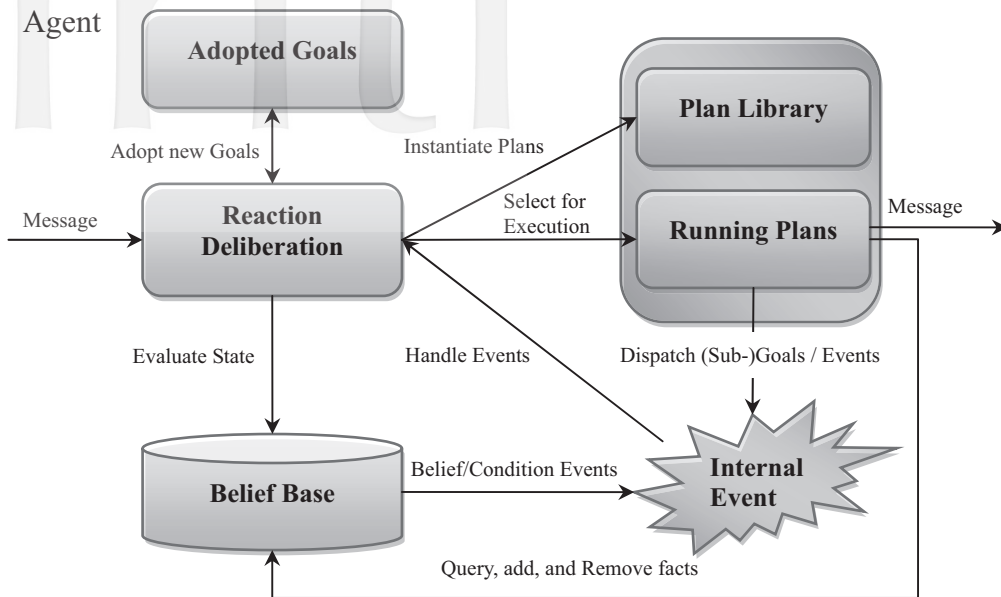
Agent

Adopted Goals

Adopt new Goals

Message

Reaction Deliberation

Instantiate Plans

Select for Execution

Plan Library

Running Plans

Message

Evaluate State

Handle Events

Dispatch (Sub-)Goals / Events

Belief Base

Belief/Condition Events

Internal Event

Query, add, and Remove facts